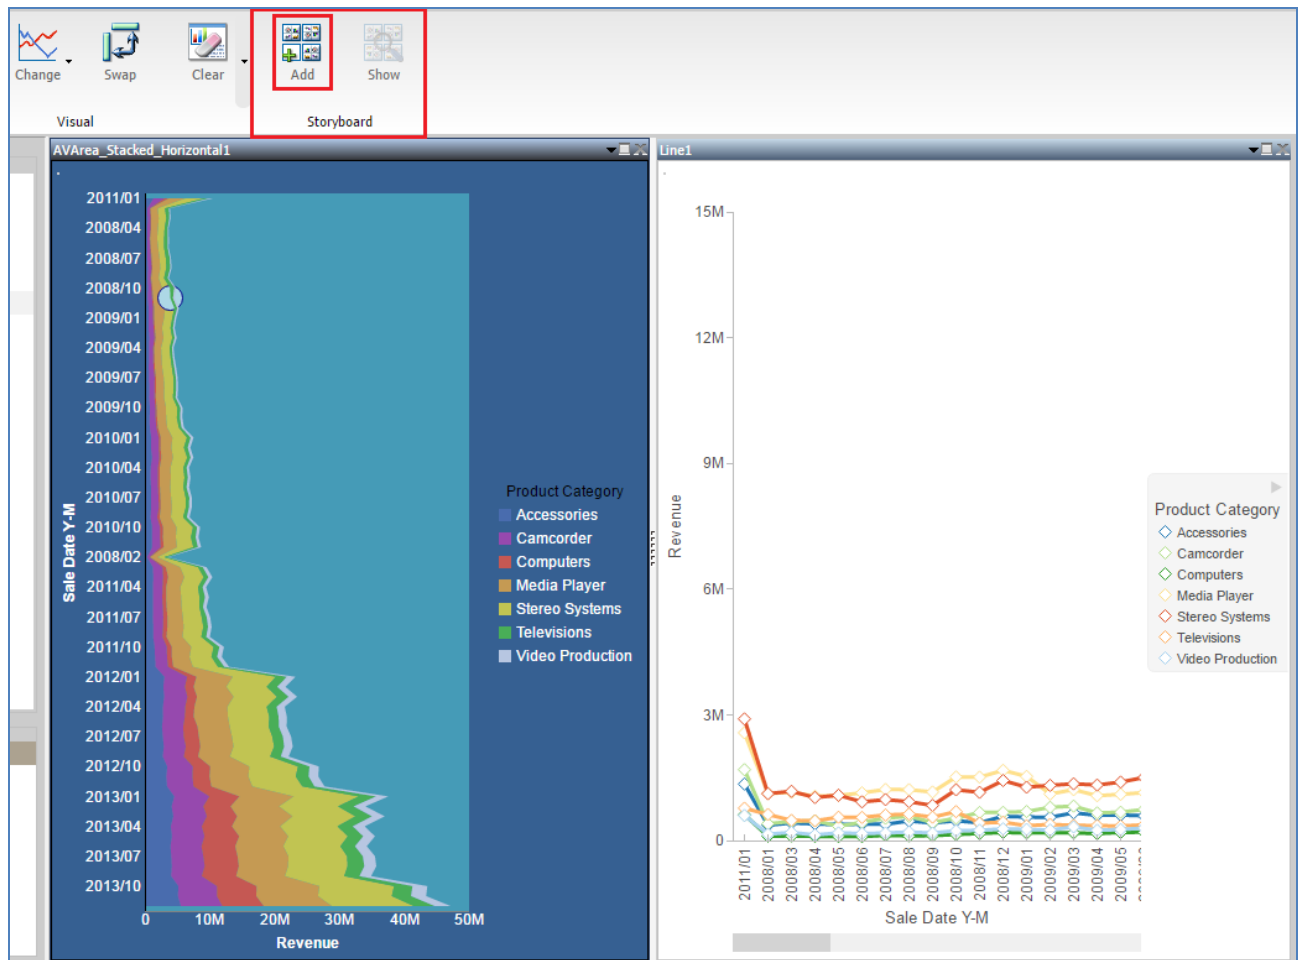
Change Swap Clear Add Show
Visual Storyboard

AVArea_Stacked_Horizontal1

Sale Date Y-M
2011/01
2008/04
2008/07
2008/10
2009/01
2009/04
2009/07
2009/10
2010/01
2010/04
2010/07
2010/10
2008/02
2011/04
2011/07
2011/10
2012/01
2012/04
2012/07
2012/10
2013/01
2013/04
2013/07
2013/10
0 10M 20M 30M 40M 50M
Revenue

Product Category
Accessories
Camcorder
Computers
Media Player
Stereo Systems
Televisions
Video Production

Line1

Revenue
15M
12M
9M
6M
3M
0
2011/01 2008/01 2008/03 2008/04 2008/05 2008/06 2008/07 2008/08 2008/09 2008/10 2008/11 2008/12 2009/01 2009/02 2009/03 2009/04 2009/05
Sale Date Y-M

Product Category
Accessories
Camcorder
Computers
Media Player
Stereo Systems
Televisions
Video Production